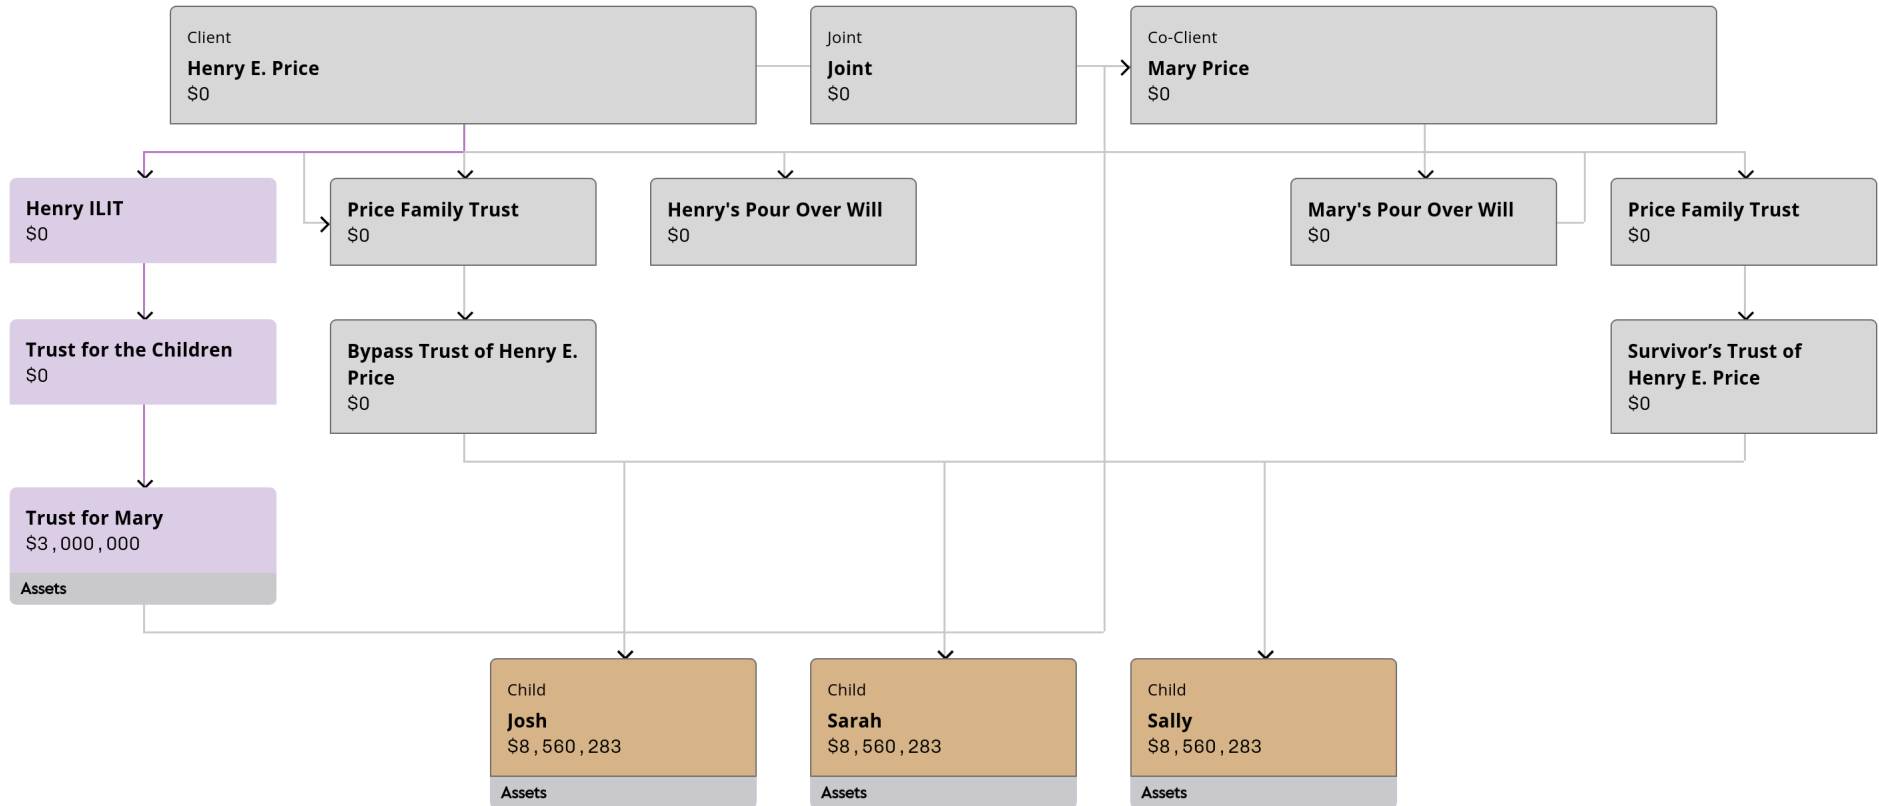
Client
Henry E. Price
$0

Joint
Joint
$0

Co-Client
Mary Price
$0

Henry ILIT
$0

Price Family Trust
$0

Henry's Pour Over Will
$0

Mary's Pour Over Will
$0

Price Family Trust
$0

Trust for the Children
$0

Bypass Trust of Henry E. Price
$0

Survivor's Trust of Henry E. Price
$0

Trust for Mary
$3,000,000
Assets

Child
Josh
$8,560,283
Assets

Child
Sarah
$8,560,283
Assets

Child
Sally
$8,560,283
Assets